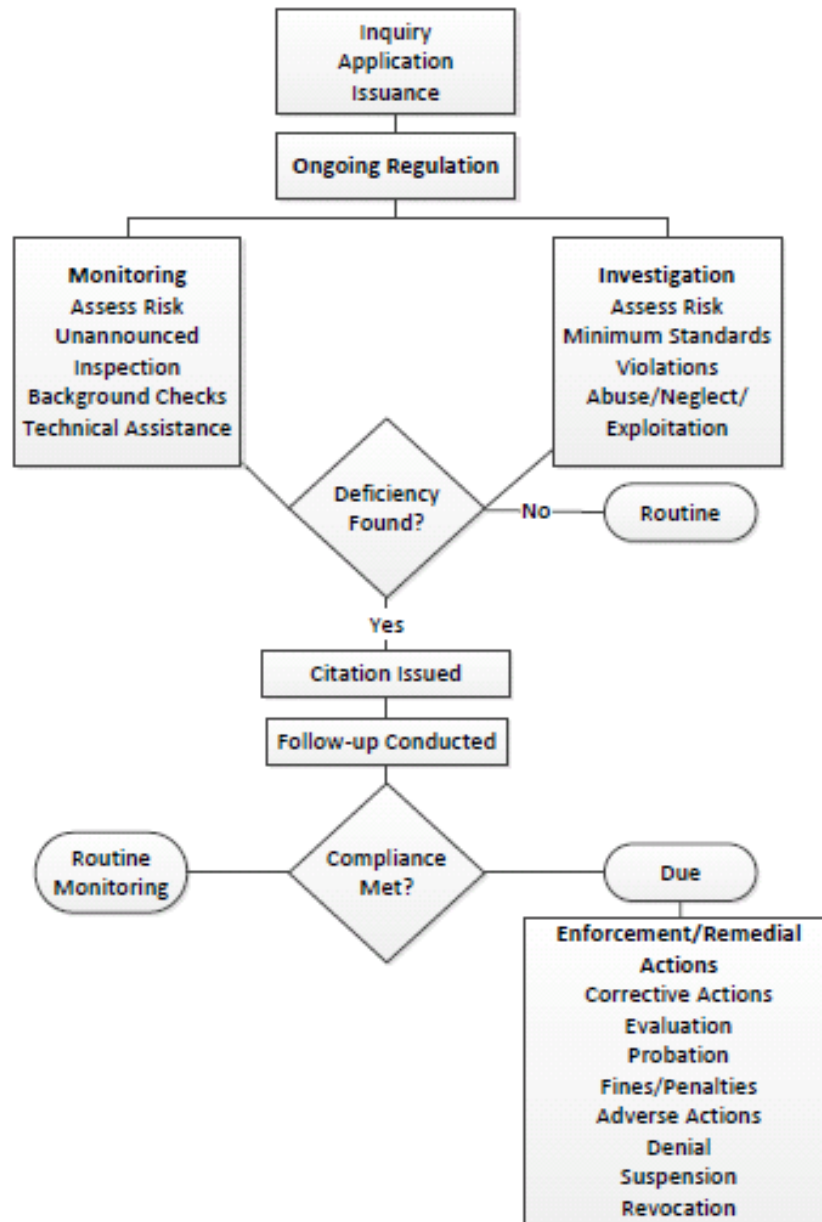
Inquiry
Application
Issuance

Ongoing Regulation

Monitoring
Assess Risk
Unannounced Inspection
Background Checks
Technical Assistance

Investigation
Assess Risk
Minimum Standards Violations
Abuse/Neglect/Exploitation

Deficiency Found?

No

Routine

Yes

Citation Issued

Follow-up Conducted

Routine Monitoring

Compliance Met?

Due

Enforcement/Remedial Actions
Corrective Actions
Evaluation
Probation
Fines/Penalties
Adverse Actions
Denial
Suspension
Revocation